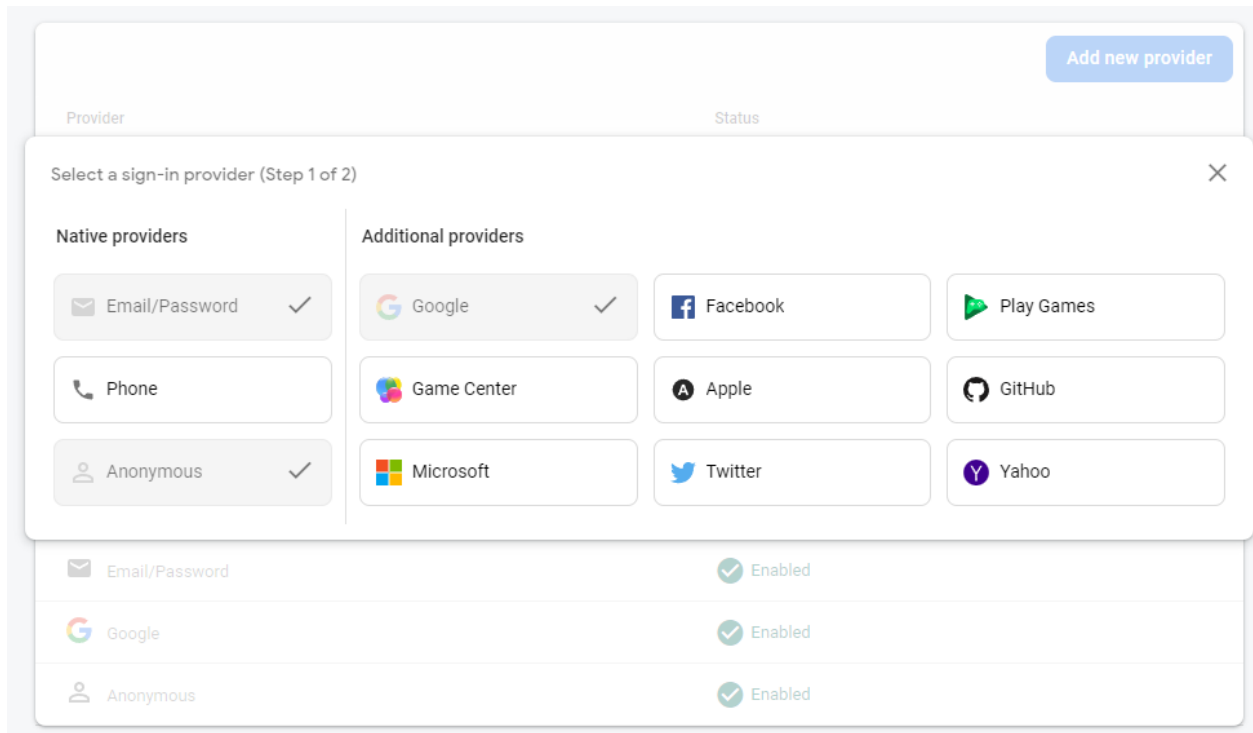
Add new provider

Provider

Status

Select a sign-in provider (Step 1 of 2)

Native providers

Email/Password

Phone

Anonymous

Additional providers

Google

Facebook

Play Games

Game Center

Apple

GitHub

Microsoft

Twitter

Yahoo

Email/Password

Enabled

Google

Enabled

Anonymous

Enabled